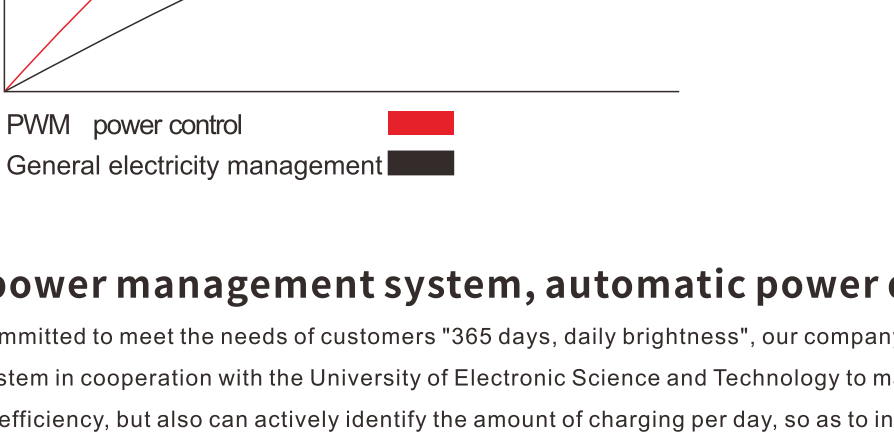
PWM power control

General electricity management

power management system, automatic power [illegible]

mmitted to meet the needs of customers "365 days, daily brightness", our compan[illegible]

stem in cooperation with the University of Electronic Science and Technology to m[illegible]

efficiency, but also can actively identify the amount of charging per day, so as to in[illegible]